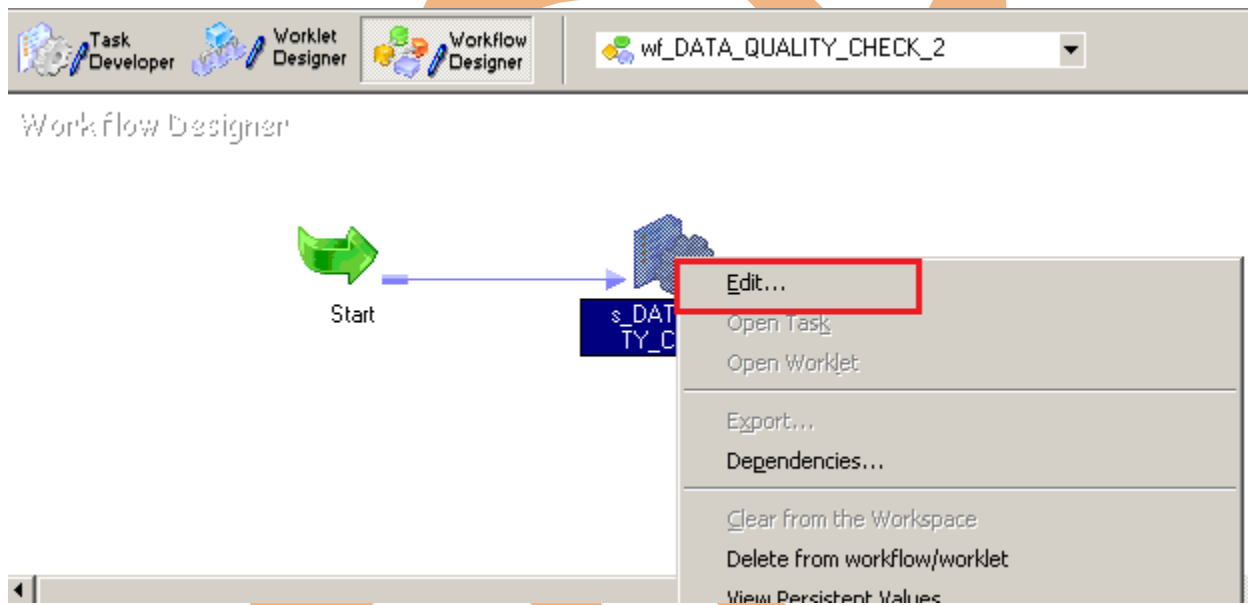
Task Developer
Worklet Designer
Workflow Designer
wf_DATA_QUALITY_CHECK_2

Workflow Designer

Start

s_DAT
TY_C

Edit...
Open Task
Open Worklet
Export...
Dependencies...
Clear from the Workspace
Delete from workflow/worklet
View Persistent Values